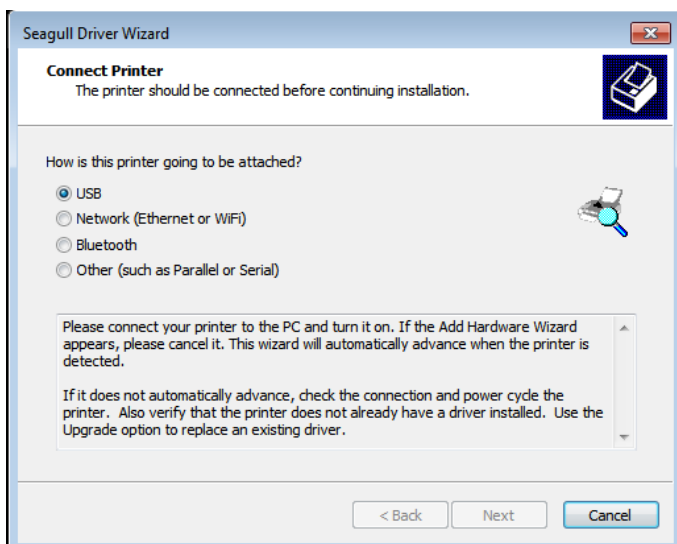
Seagull Driver Wizard

Connect Printer
The printer should be connected before continuing installation.

How is this printer going to be attached?

USB
Network (Ethernet or WiFi)
Bluetooth
Other (such as Parallel or Serial)

Please connect your printer to the PC and turn it on. If the Add Hardware Wizard appears, please cancel it. This wizard will automatically advance when the printer is detected.

If it does not automatically advance, check the connection and power cycle the printer. Also verify that the printer does not already have a driver installed. Use the Upgrade option to replace an existing driver.

< Back
Next
Cancel